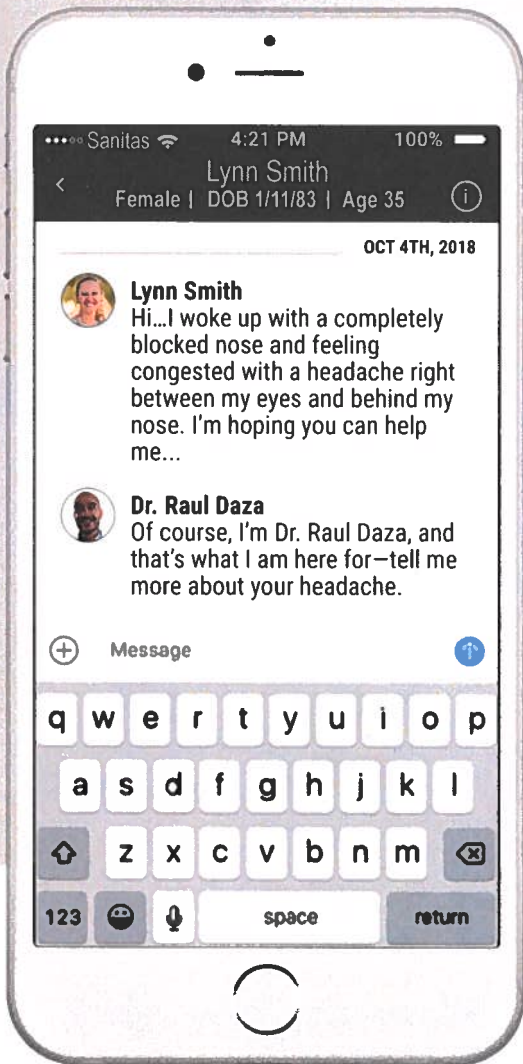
••••○ Sanitas 4:21 PM 100%

<
Lynn Smith
Female | DOB 1/11/83 | Age 35

OCT 4TH, 2018

Lynn Smith
Hi...I woke up with a completely blocked nose and feeling congested with a headache right between my eyes and behind my nose. I'm hoping you can help me...

Dr. Raul Daza
Of course, I'm Dr. Raul Daza, and that's what I am here for—tell me more about your headache.

Message

q w e r t y u i o p
a s d f g h j k l
z x c v b n m
123 space return